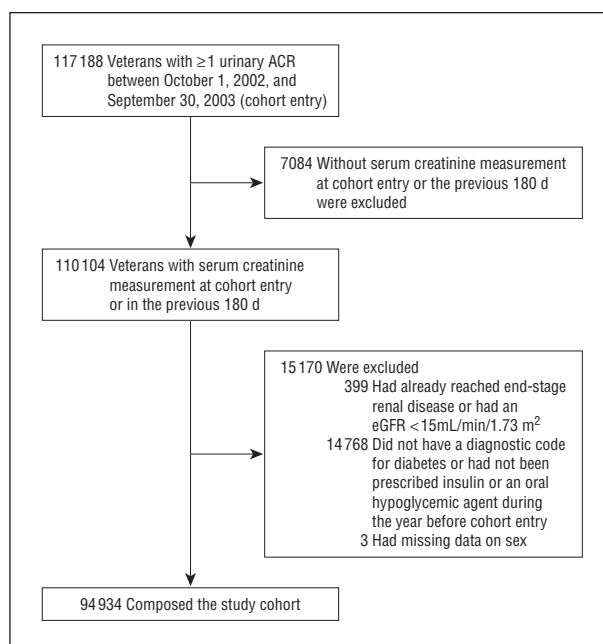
117 188 Veterans with ≥1 urinary ACR between October 1, 2002, and September 30, 2003 (cohort entry)

7084 Without serum creatinine measurement at cohort entry or the previous 180 d were excluded

110 104 Veterans with serum creatinine measurement at cohort entry or in the previous 180 d

15 170 Were excluded
399 Had already reached end-stage renal disease or had an eGFR <15mL/min/1.73 m$^2$
14 768 Did not have a diagnostic code for diabetes or had not been prescribed insulin or an oral hypoglycemic agent during the year before cohort entry
3 Had missing data on sex

94 934 Composed the study cohort